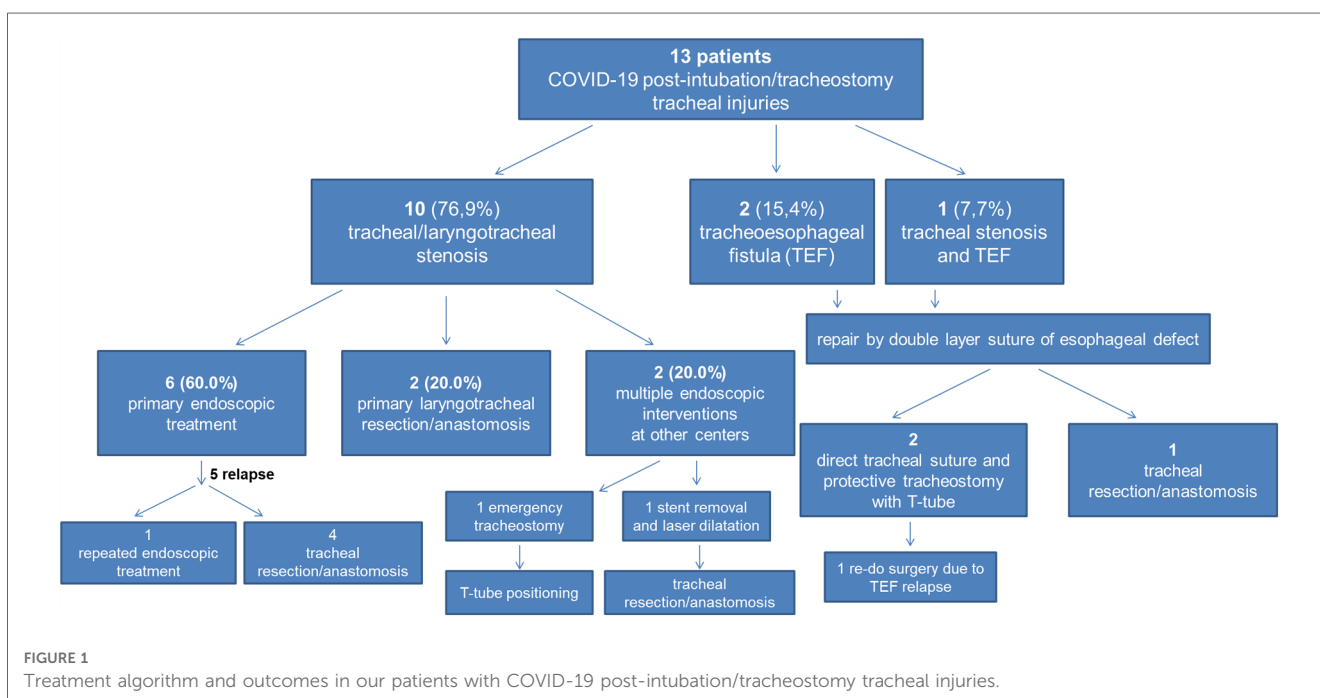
**13 patients**
COVID-19 post-intubation/tracheostomy tracheal injuries

**10** (76,9%)
tracheal/laryngotracheal stenosis

**2** (15,4%)
tracheoesophageal fistula (TEF)

**1** (7,7%)
tracheal stenosis and TEF

repair by double layer suture of esophageal defect

**6 (60.0%)**
primary endoscopic treatment

**2 (20.0%)**
primary laryngotracheal resection/anastomosis

**2 (20.0%)**
multiple endoscopic interventions at other centers

**2**
direct tracheal suture and protective tracheostomy with T-tube

**1**
tracheal resection/anastomosis

**5 relapse**

1
repeated endoscopic treatment

4
tracheal resection/anastomosis

1 emergency tracheostomy

T-tube positioning

1 stent removal and laser dilatation

tracheal resection/anastomosis

1 re-do surgery due to TEF relapse

FIGURE 1
Treatment algorithm and outcomes in our patients with COVID-19 post-intubation/tracheostomy tracheal injuries.